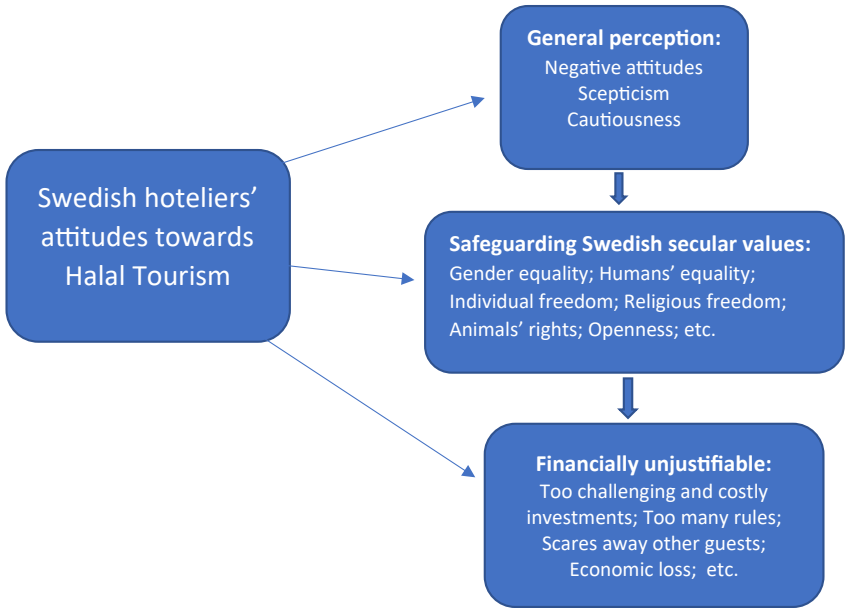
Swedish hoteliers' attitudes towards Halal Tourism

General perception:
Negative attitudes
Scepticism
Cautiousness

Safeguarding Swedish secular values:
Gender equality; Humans' equality; Individual freedom; Religious freedom; Animals' rights; Openness; etc.

Financially unjustifiable:
Too challenging and costly investments; Too many rules; Scares away other guests; Economic loss; etc.